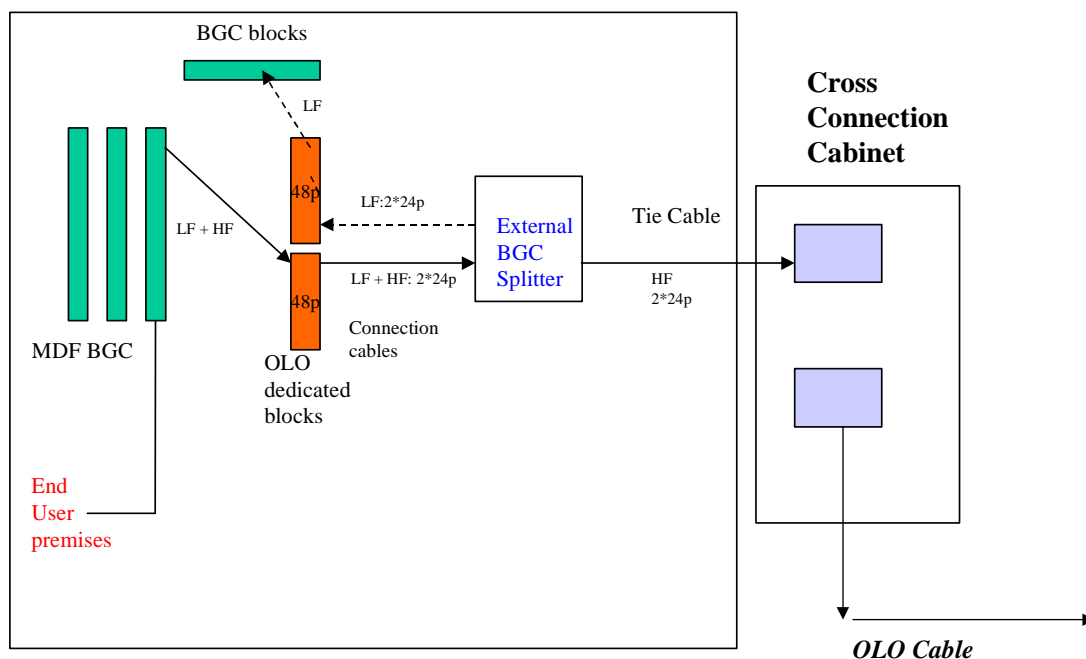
BGC blocks

LF

48p

LF:2*24p

LF + HF

48p

LF + HF: 2*24p

External BGC Splitter

Tie Cable

HF
2*24p

Connection cables

MDF BGC

OLO dedicated blocks

End User premises

Cross Connection Cabinet

OLO Cable